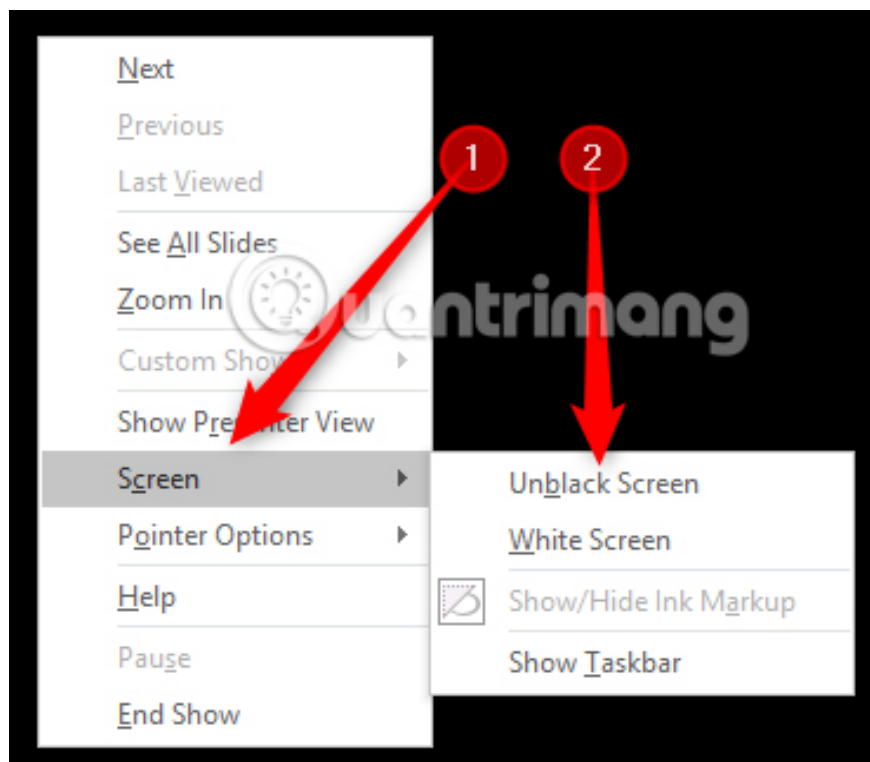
Next
Previous
Last Viewed
See All Slides
Zoom In
Custom Show
Show Presenter View
Screen
Pointer Options
Help
Pause
End Show

1
2

Unblack Screen
White Screen
Show/Hide Ink Markup
Show Taskbar

quantrimang